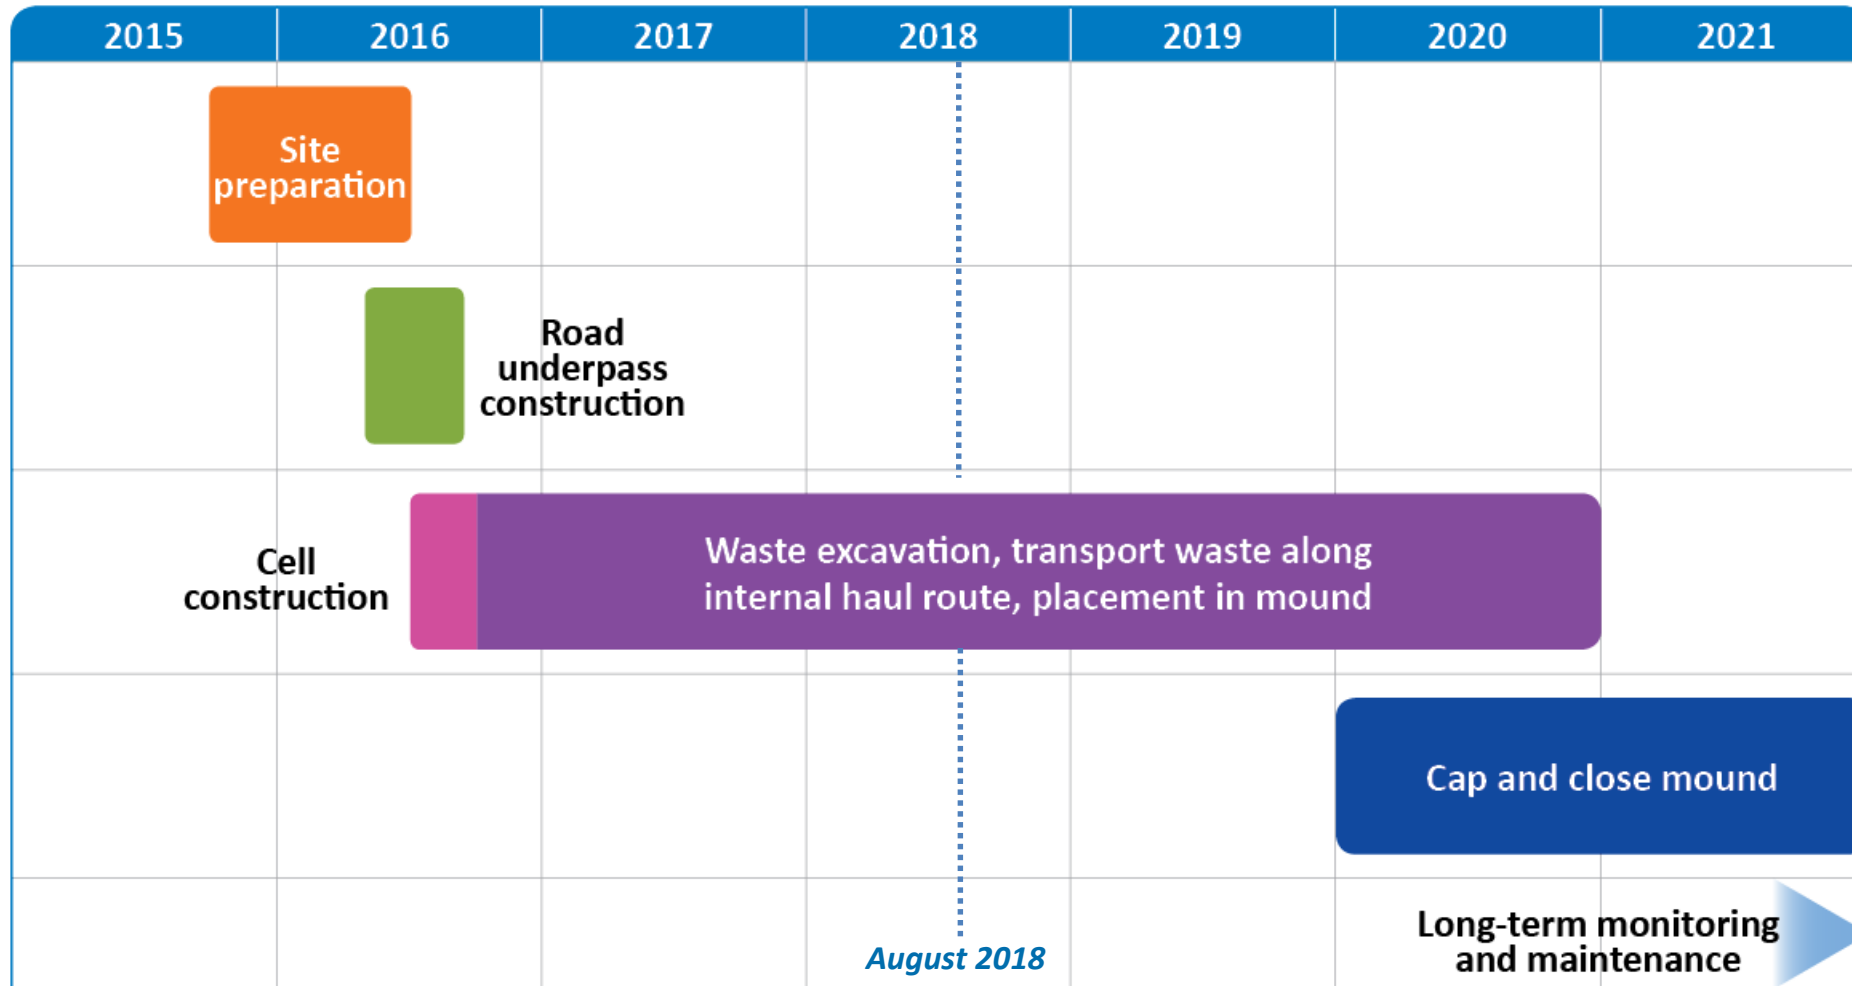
| 2015 | 2016 | 2017 | 2018 | 2019 | 2020 | 2021 |
|---|---|---|---|---|---|---|

Site preparation

Road underpass construction

Cell construction

Waste excavation, transport waste along internal haul route, placement in mound

Cap and close mound

Long-term monitoring and maintenance

August 2018